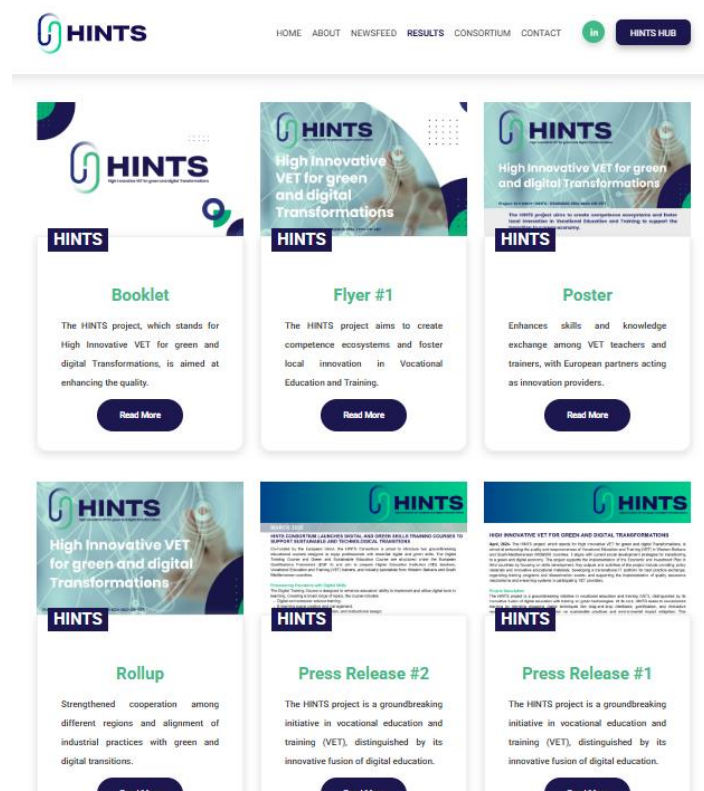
HINTS

HOME ABOUT NEWSFEED RESULTS CONSORTIUM CONTACT in HINTS HUB

HINTS
High Innovative VET for green and digital Transformations

HINTS

Booklet

The HINTS project, which stands for High Innovative VET for green and digital Transformations, is aimed at enhancing the quality.

Read More

HINTS
High Innovative VET for green and digital Transformations

HINTS

Flyer #1

The HINTS project aims to create competence ecosystems and foster local innovation in Vocational Education and Training.

Read More

HINTS
High Innovative VET for green and digital Transformations

The HINTS project aims to create competence ecosystems and foster local innovation in Vocational Education and Training to support the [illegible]

HINTS

Poster

Enhances skills and knowledge exchange among VET teachers and trainers, with European partners acting as innovation providers.

Read More

HINTS
High Innovative VET for green and digital Transformations

HINTS

Rollup

Strengthened cooperation among different regions and alignment of industrial practices with green and digital transitions.

HINTS

HINTS CONSORTIUM LAUNCHES DIGITAL AND GREEN SKILLS TRAINING COURSES TO SUPPORT SUSTAINABLE AND TECHNOLOGICAL TRANSITIONS

HINTS

Press Release #2

The HINTS project is a groundbreaking initiative in vocational education and training (VET), distinguished by its innovative fusion of digital education.

HINTS

HIGH INNOVATIVE VET FOR GREEN AND DIGITAL TRANSFORMATIONS

HINTS

Press Release #1

The HINTS project is a groundbreaking initiative in vocational education and training (VET), distinguished by its innovative fusion of digital education.